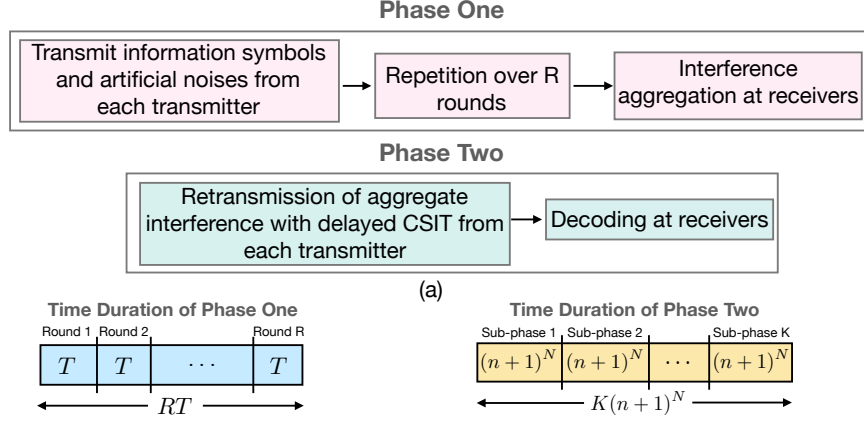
Phase One

Transmit information symbols and artificial noises from each transmitter

Repetition over R rounds

Interference aggregation at receivers

Phase Two

Retransmission of aggregate interference with delayed CSIT from each transmitter

Decoding at receivers

(a)

Time Duration of Phase One

Round 1 Round 2 Round R

$T$ $T$ $\cdots$ $T$

$RT$

Time Duration of Phase Two

Sub-phase 1 Sub-phase 2 Sub-phase K

$(n+1)^N$ $(n+1)^N$ $\cdots$ $(n+1)^N$

$K(n+1)^N$